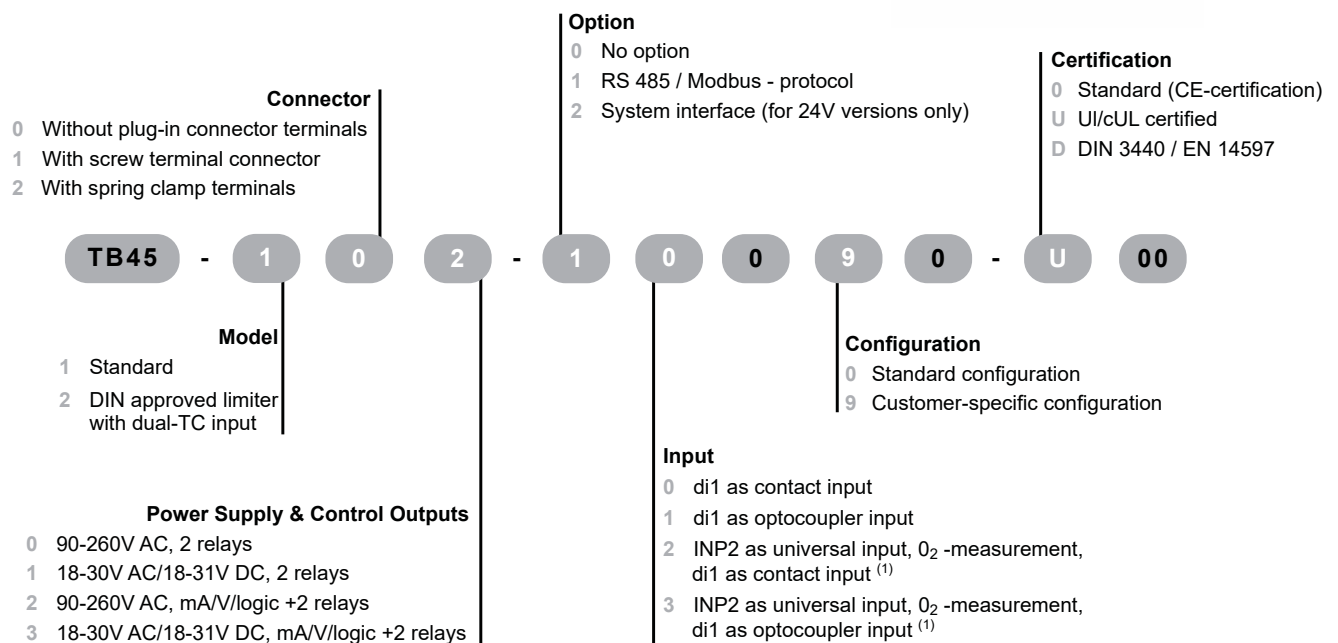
Option
0 No option
1 RS 485 / Modbus - protocol
2 System interface (for 24V versions only)

Certification
0 Standard (CE-certification)
U Ul/cUL certified
D DIN 3440 / EN 14597

Connector
0 Without plug-in connector terminals
1 With screw terminal connector
2 With spring clamp terminals

TB45 - 1 0 2 - 1 0 0 9 0 - U 00

Model
1 Standard
2 DIN approved limiter with dual-TC input

Configuration
0 Standard configuration
9 Customer-specific configuration

Input
0 di1 as contact input
1 di1 as optocoupler input
2 INP2 as universal input, $0_2$ -measurement, di1 as contact input $^{(1)}$
3 INP2 as universal input, $0_2$ -measurement, di1 as optocoupler input $^{(1)}$

Power Supply & Control Outputs
0 90-260V AC, 2 relays
1 18-30V AC/18-31V DC, 2 relays
2 90-260V AC, mA/V/logic +2 relays
3 18-30V AC/18-31V DC, mA/V/logic +2 relays